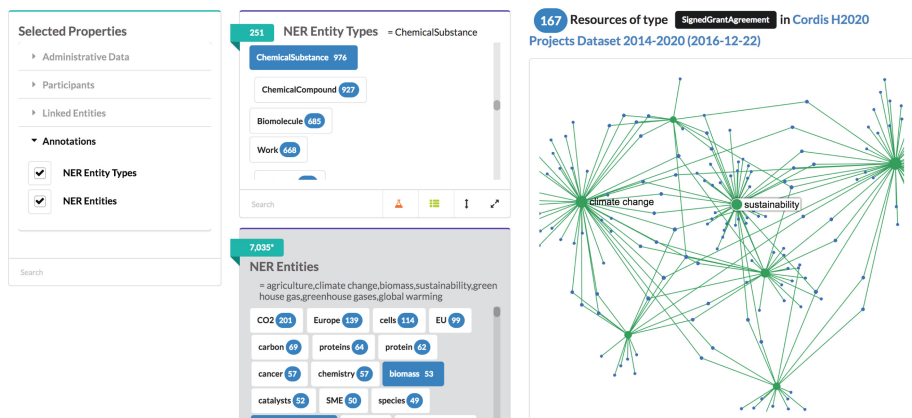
Selected Properties

Administrative Data

Participants

Linked Entities

Annotations

NER Entity Types

NER Entities

Search

251 NER Entity Types = ChemicalSubstance

ChemicalSubstance 976

ChemicalCompound 927

Biomolecule 685

Work 668

Search

7,035* NER Entities

= agriculture,climate change,biomass,sustainability,green house gas,greenhouse gases,global warming

CO2 201 Europe 139 cells 114 EU 99

carbon 69 proteins 64 protein 62

cancer 57 chemistry 57 biomass 53

catalysts 52 SME 50 species 49

167 Resources of type SignedGrantAgreement in Cordis H2020 Projects Dataset 2014-2020 (2016-12-22)

climate change

sustainability